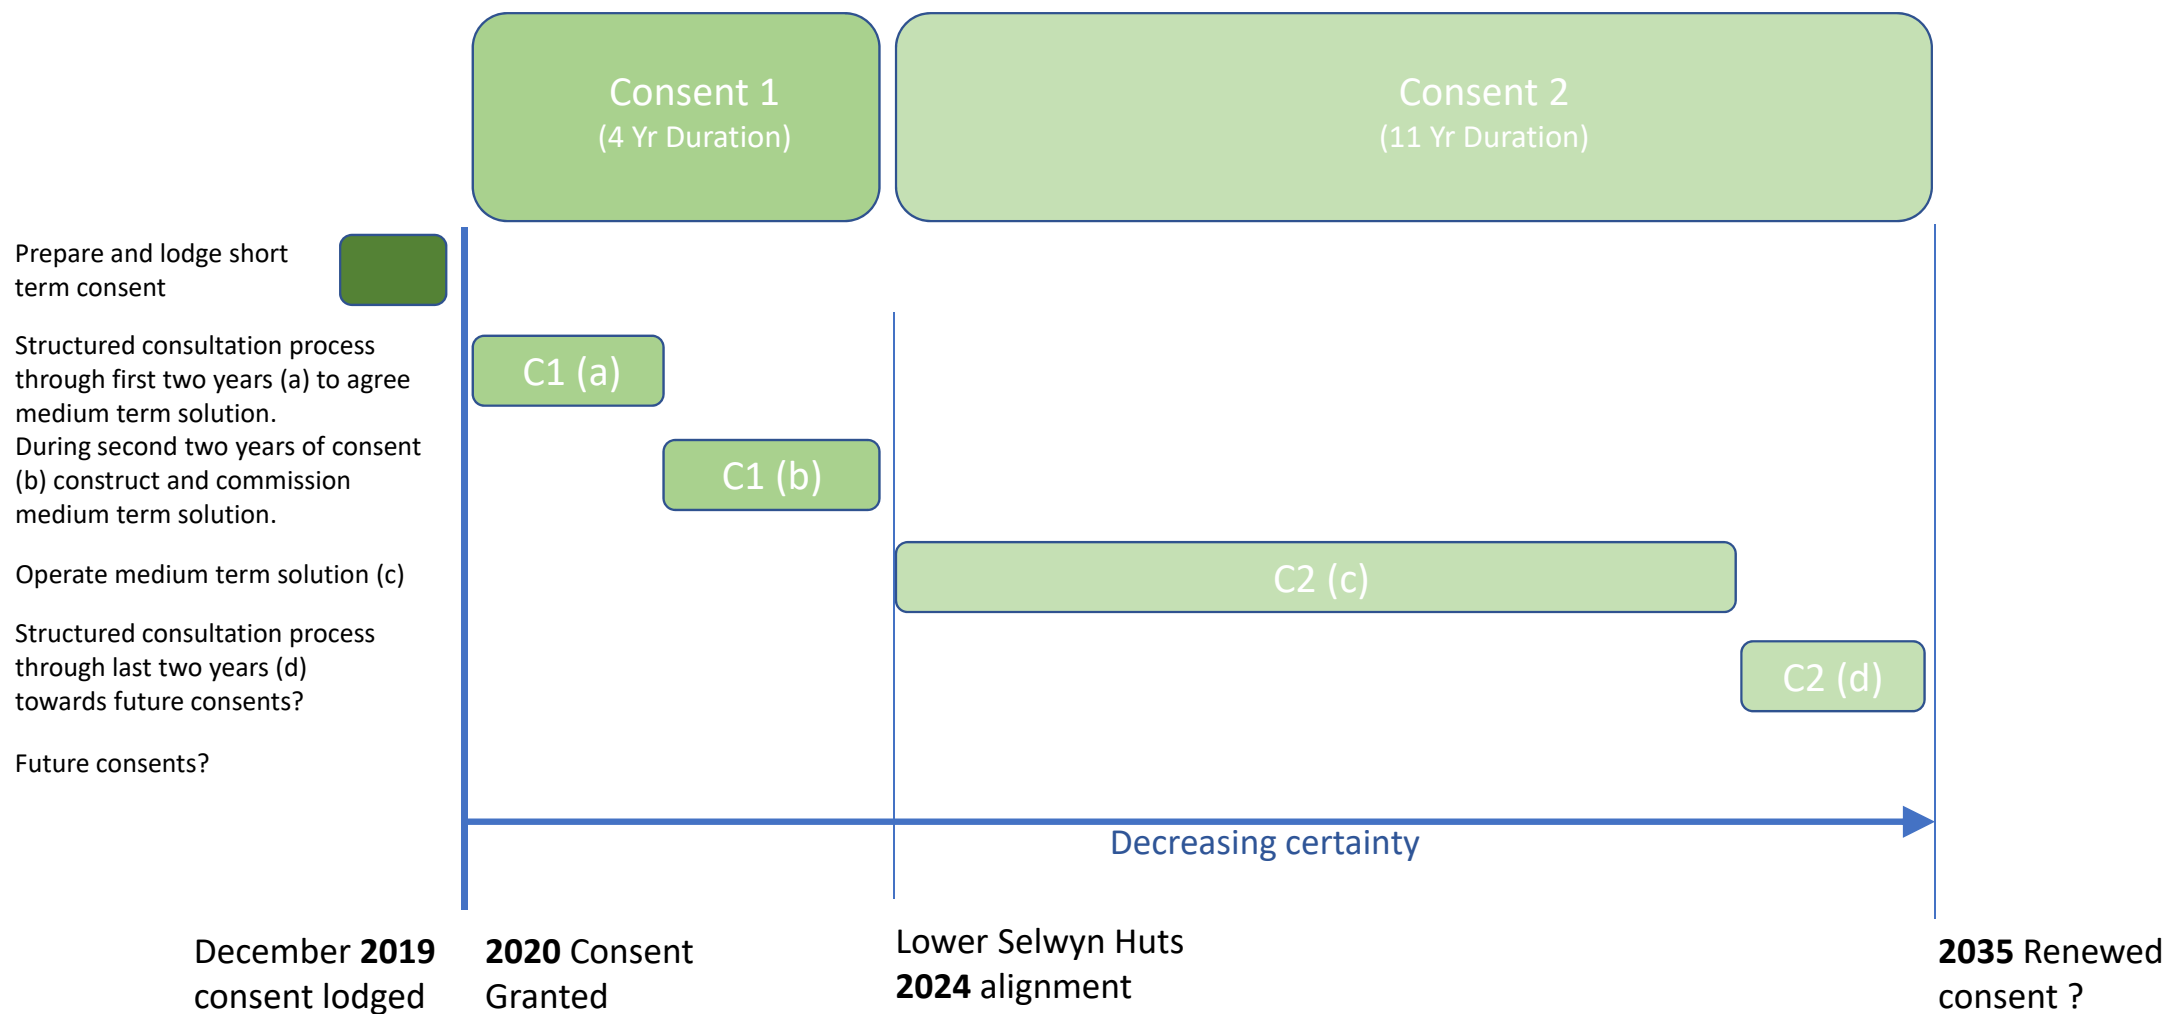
Consent 1
(4 Yr Duration)

Consent 2
(11 Yr Duration)

Prepare and lodge short term consent

Structured consultation process through first two years (a) to agree medium term solution.

During second two years of consent (b) construct and commission medium term solution.

Operate medium term solution (c)

Structured consultation process through last two years (d) towards future consents?

Future consents?

C1 (a)

C1 (b)

C2 (c)

C2 (d)

Decreasing certainty

December **2019** consent lodged

**2020** Consent Granted

Lower Selwyn Huts **2024** alignment

**2035** Renewed consent ?